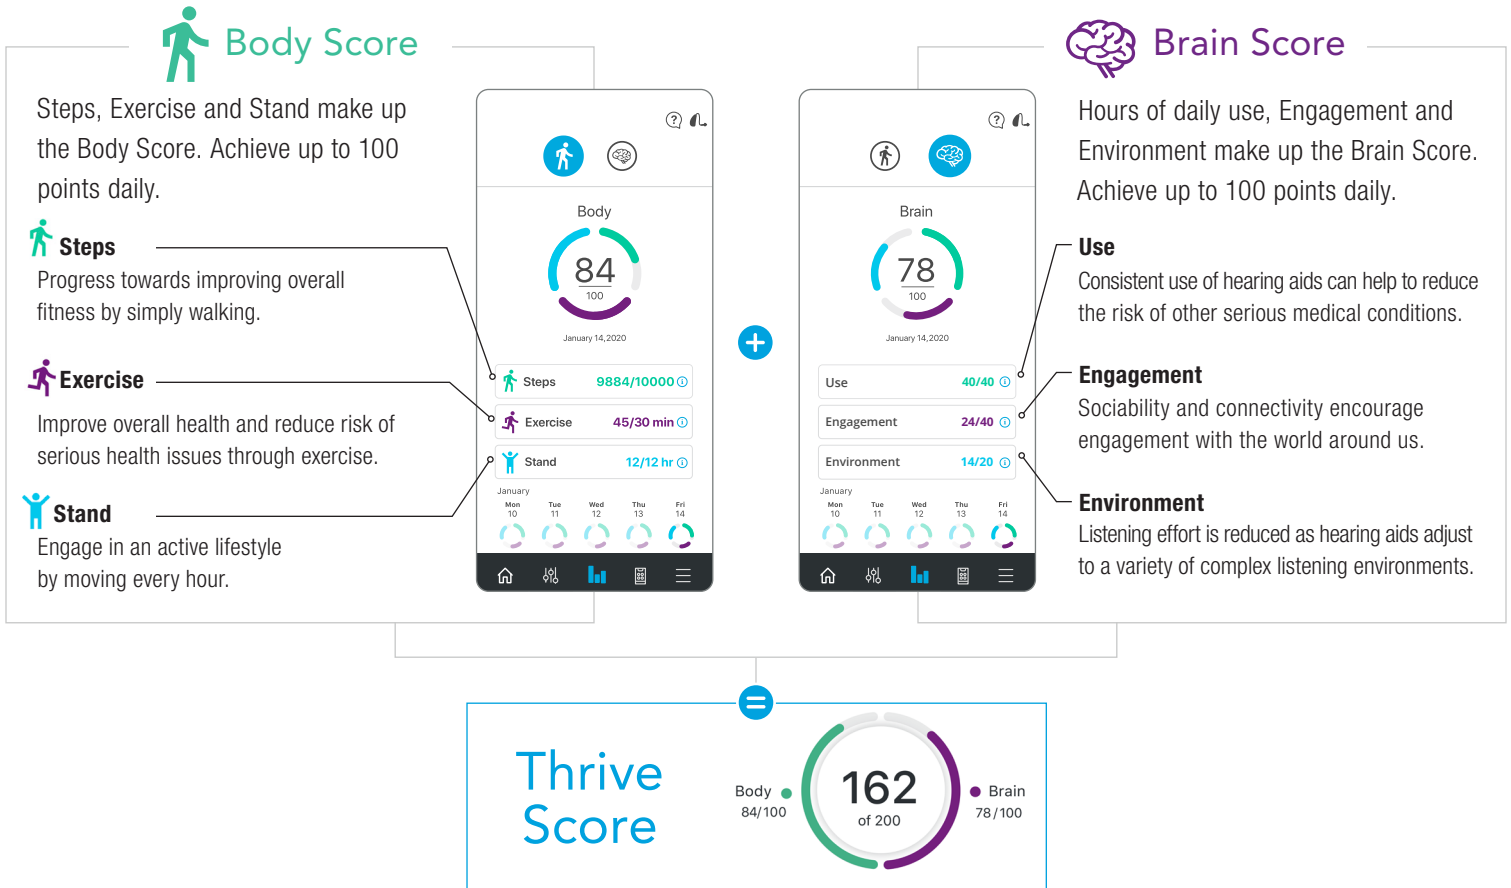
Body Score

Steps, Exercise and Stand make up the Body Score. Achieve up to 100 points daily.

Steps
Progress towards improving overall fitness by simply walking.

Exercise
Improve overall health and reduce risk of serious health issues through exercise.

Stand
Engage in an active lifestyle by moving every hour.

Body
84
100
January 14,2020

Steps 9884/10000
Exercise 45/30 min
Stand 12/12 hr
January
Mon 10 Tue 11 Wed 12 Thu 13 Fri 14

Brain
78
100
January 14,2020

Use 40/40
Engagement 24/40
Environment 14/20
January
Mon 10 Tue 11 Wed 12 Thu 13 Fri 14

Brain Score

Hours of daily use, Engagement and Environment make up the Brain Score. Achieve up to 100 points daily.

Use
Consistent use of hearing aids can help to reduce the risk of other serious medical conditions.

Engagement
Sociability and connectivity encourage engagement with the world around us.

Environment
Listening effort is reduced as hearing aids adjust to a variety of complex listening environments.

Thrive Score

Body 84/100
162
of 200
Brain 78/100